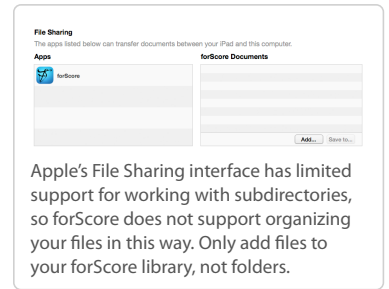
File Sharing
The apps listed below can transfer documents between your iPad and this computer.

Apps
forScore

forScore Documents

Add... Save to...

Apple's File Sharing interface has limited support for working with subdirectories, so forScore does not support organizing your files in this way. Only add files to your forScore library, not folders.